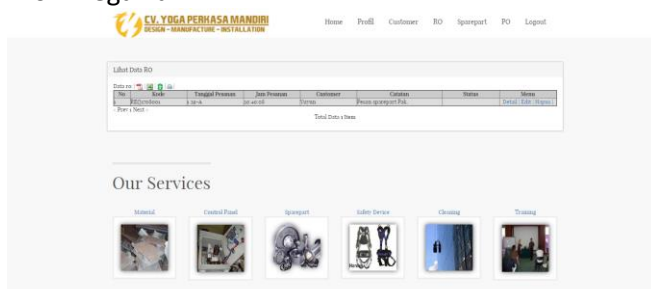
CV. YOGA PERKASA MANDIRI
DESIGN - MANUFACTURE - INSTALLATION

Home Profil Customer RO Sparepart PO Logout

Lihat Data RO

Data ini

| No | Kode | Tanggal Pesanan | Jam Pesanan | Customer | Catatan | Status | Menu |
|---|---|---|---|---|---|---|---|
| 1 | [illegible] | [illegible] | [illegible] | Yarnis | Pesan sparepart Pak | | Detail Edit Hapus |

Prev 1 Next

Total Data 1 Item

Our Services

Material Control Panel Sparepart Safety Device Cleaning Training